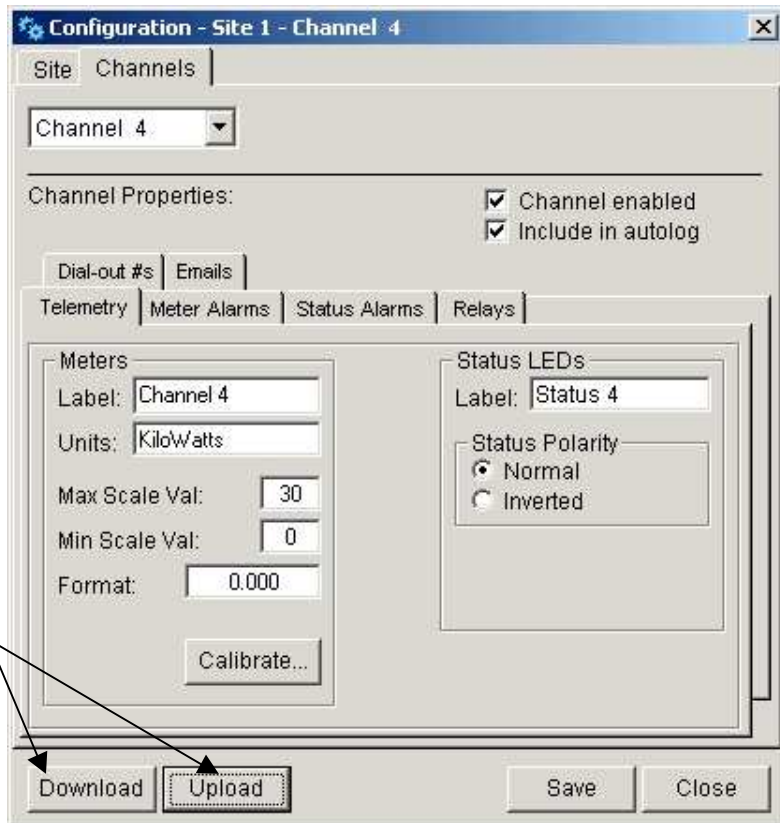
Configuration - Site 1 - Channel 4

Site Channels

Channel 4

Channel Properties:

Channel enabled
Include in autolog

Dial-out #s Emails

Telemetry Meter Alarms Status Alarms Relays

Meters
Label: Channel 4
Units: KiloWatts
Max Scale Val: 30
Min Scale Val: 0
Format: 0.000
Calibrate...

Status LEDs
Label: Status 4
Status Polarity
Normal
Inverted

Download Upload Save Close